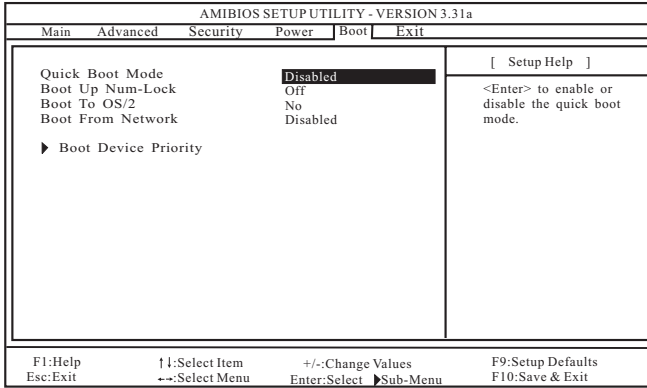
AMIBIOS SETUP UTILITY - VERSION 3.31a

Main Advanced Security Power Boot Exit

| | |
|---|---|
| Quick Boot Mode | Disabled |
| Boot Up Num-Lock | Off |
| Boot To OS/2 | No |
| Boot From Network | Disabled |

▶ Boot Device Priority

[ Setup Help ]

<Enter> to enable or disable the quick boot mode.

F1:Help
Esc:Exit

↑↓:Select Item
←→:Select Menu

+/-:Change Values
Enter:Select ▶Sub-Menu

F9:Setup Defaults
F10:Save & Exit